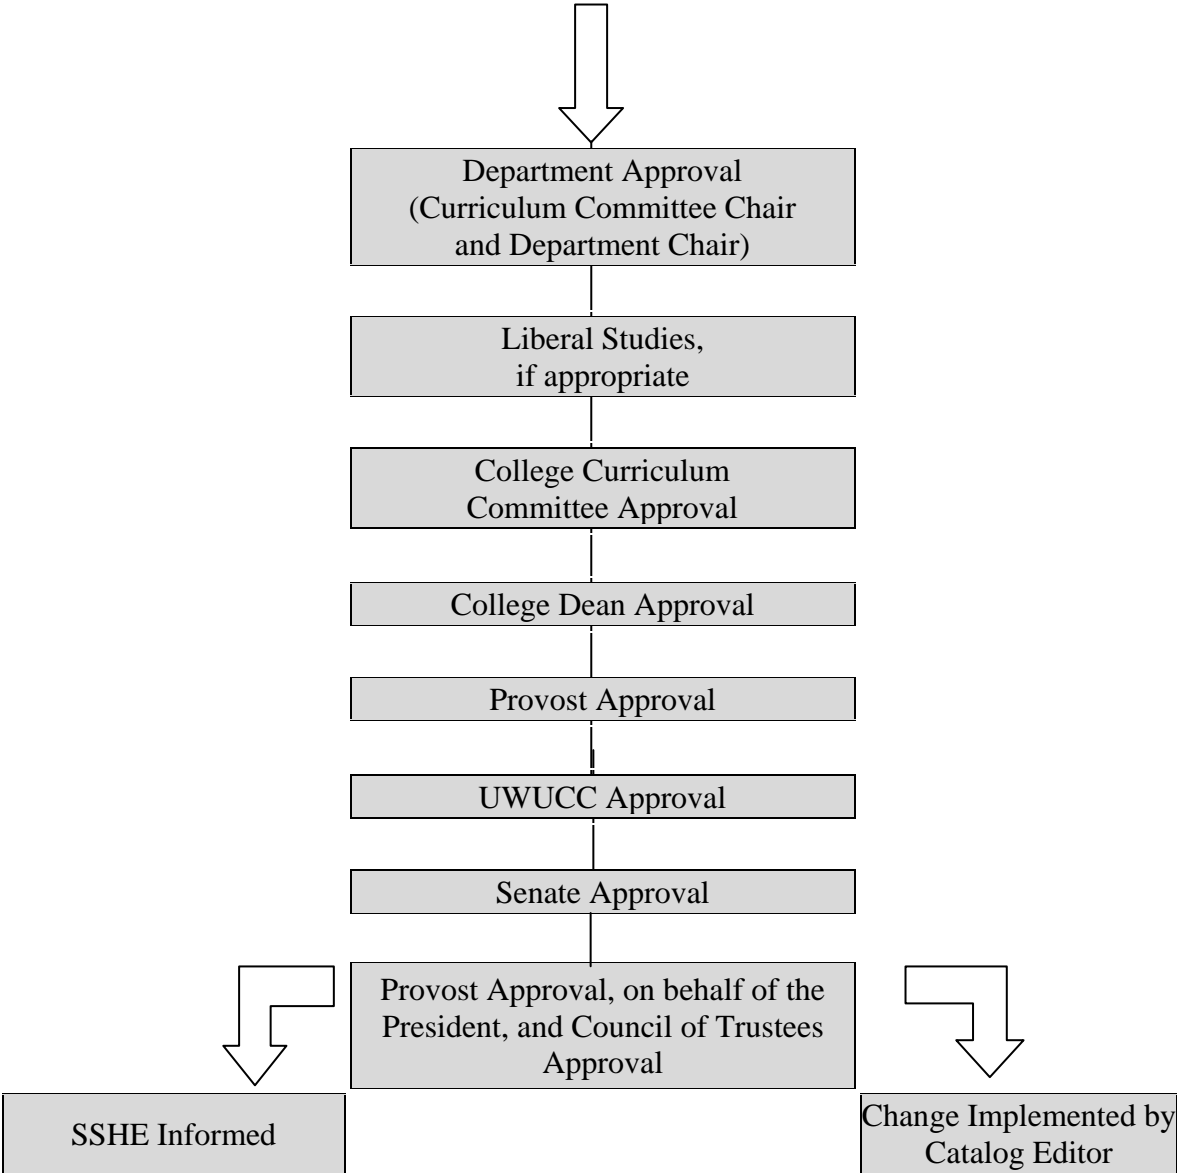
Department Approval
(Curriculum Committee Chair and Department Chair)

Liberal Studies,
if appropriate

College Curriculum Committee Approval

College Dean Approval

Provost Approval

UWUCC Approval

Senate Approval

Provost Approval, on behalf of the President, and Council of Trustees Approval

SSHE Informed

Change Implemented by Catalog Editor